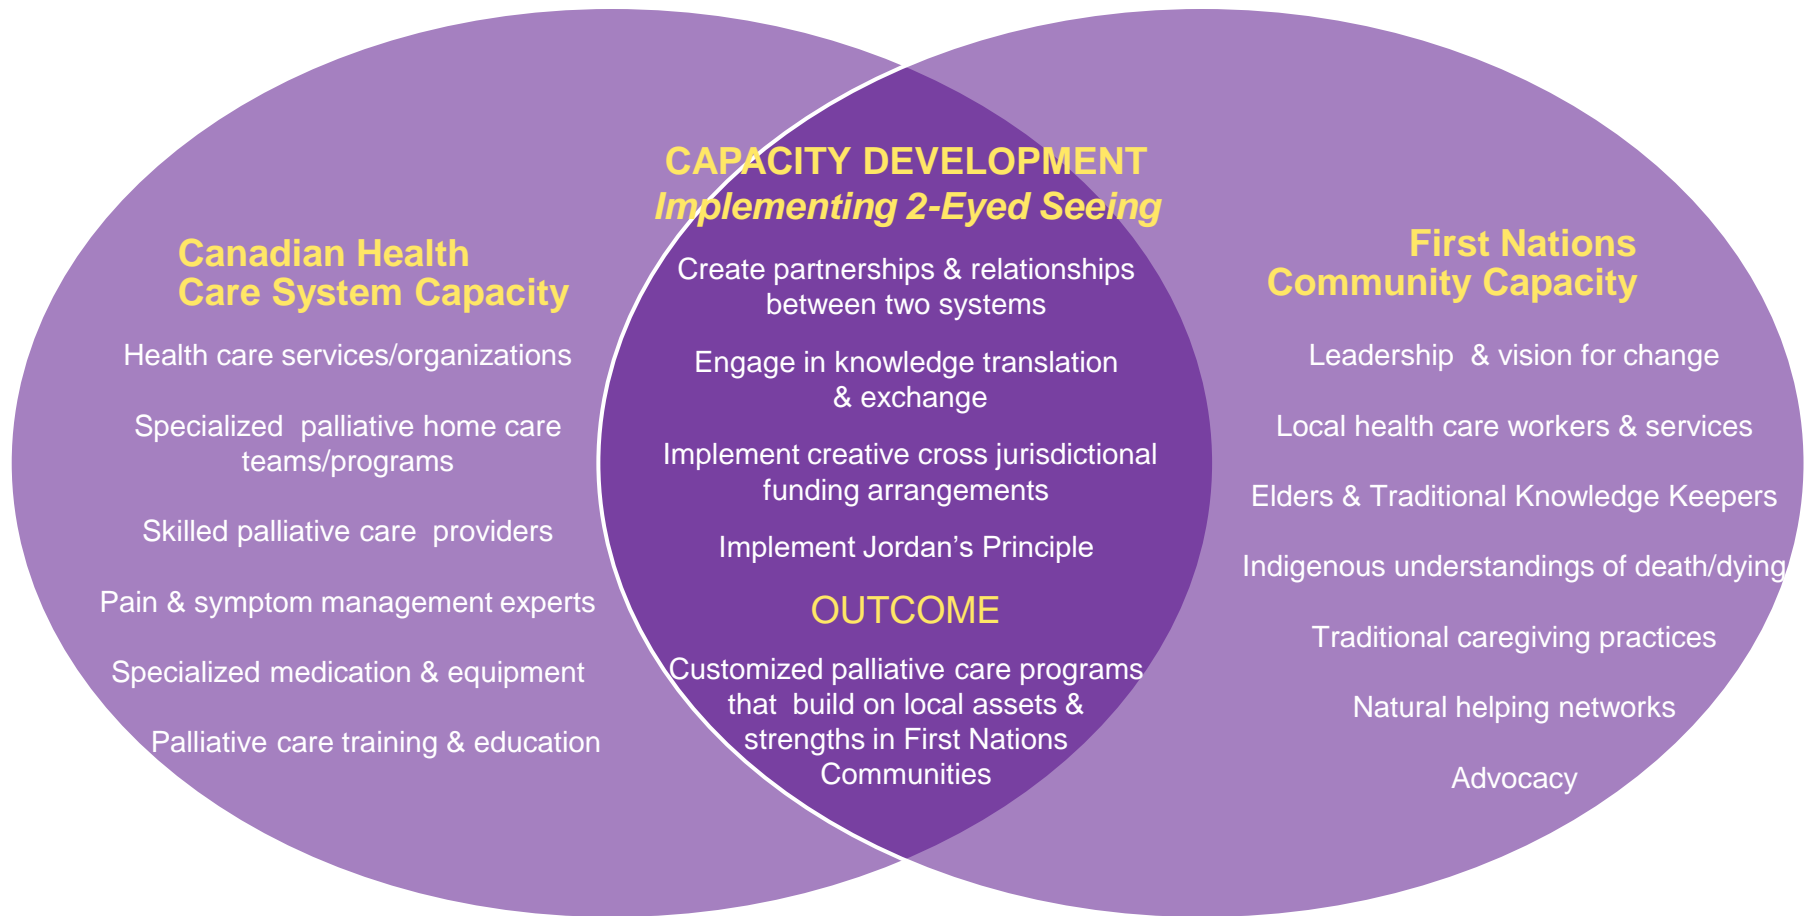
Canadian Health Care System Capacity

Health care services/organizations

Specialized palliative home care teams/programs

Skilled palliative care providers

Pain & symptom management experts

Specialized medication & equipment

Palliative care training & education

CAPACITY DEVELOPMENT
Implementing 2-Eyed Seeing

Create partnerships & relationships between two systems

Engage in knowledge translation & exchange

Implement creative cross jurisdictional funding arrangements

Implement Jordan's Principle

OUTCOME

Customized palliative care programs that build on local assets & strengths in First Nations Communities

First Nations Community Capacity

Leadership & vision for change

Local health care workers & services

Elders & Traditional Knowledge Keepers

Indigenous understandings of death/dying

Traditional caregiving practices

Natural helping networks

Advocacy